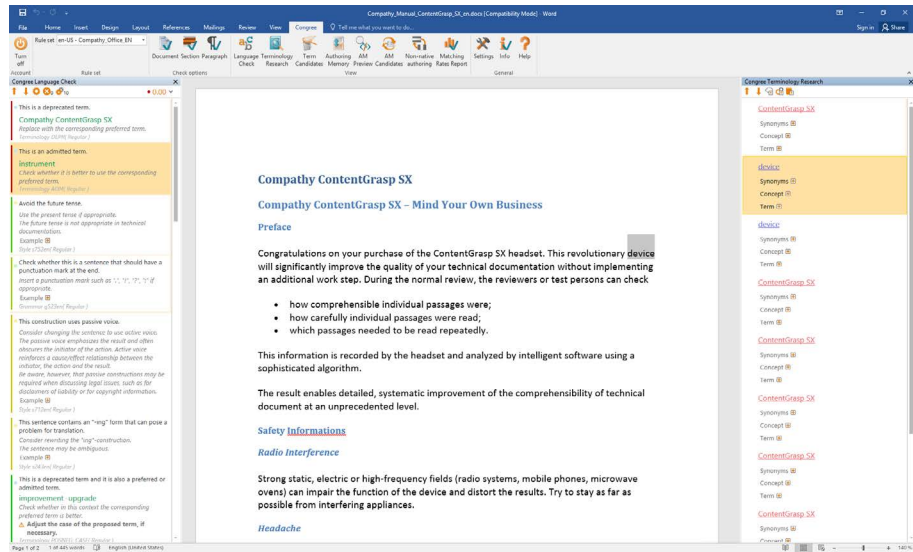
Compathy_Manual_ContentGrasp_SX_en.docx [Compatibility Mode] - Word

File Home Insert Design Layout References Mailings Review View Congree Tell me what you want to do...

Sign in Share

Turn off
Rule set en-US - Compathy_Office_EN
Document Section Paragraph
Language Check
Terminology Research
Term Candidates
Authoring Memory
AM Preview
AM Candidates
Non-native authoring
Matching Rates
Report
Settings Info Help
Account Rule set Check options View General

Congree Language Check

This is a deprecated term.
Compathy ContentGrasp SX
Replace with the corresponding preferred term.

This is an admitted term.
instrument
Check whether it is better to use the corresponding preferred term.

Avoid the future tense.
Use the present tense if appropriate.
The future tense is not appropriate in technical documentation.
Example

Check whether this is a sentence that should have a punctuation mark at the end.
Insert a punctuation mark such as ':', '!', '?', '.' if appropriate.
Example

This construction uses passive voice.
Consider changing the sentence to use active voice. The passive voice emphasizes the result and often obscures the initiator of the action. Active voice reinforces a cause/effect relationship between the initiator, the action and the result.
Be aware, however, that passive constructions may be required when discussing legal issues, such as for disclaimers of liability or for copyright information.
Example

This sentence contains an "-ing" form that can pose a problem for translation.
Consider rewriting the "ing"-construction.
The sentence may be ambiguous.
Example

This is a deprecated term and it is also a preferred or admitted term.
improvement - upgrade
Check whether in this context the corresponding preferred term is better.
Adjust the case of the proposed term, if necessary.

Compathy ContentGrasp SX

Compathy ContentGrasp SX – Mind Your Own Business

Preface

Congratulations on your purchase of the ContentGrasp SX headset. This revolutionary device will significantly improve the quality of your technical documentation without implementing an additional work step. During the normal review, the reviewers or test persons can check

• how comprehensible individual passages were;
• how carefully individual passages were read;
• which passages needed to be read repeatedly.

This information is recorded by the headset and analyzed by intelligent software using a sophisticated algorithm.

The result enables detailed, systematic improvement of the comprehensibility of technical document at an unprecedented level.

Safety Informations

Radio Interference

Strong static, electric or high-frequency fields (radio systems, mobile phones, microwave ovens) can impair the function of the device and distort the results. Try to stay as far as possible from interfering appliances.

Headache

Congree Terminology Research

ContentGrasp SX
Synonyms
Concept
Term

device
Synonyms
Concept
Term

device
Synonyms
Concept
Term

ContentGrasp SX
Synonyms
Concept
Term

ContentGrasp SX
Synonyms
Concept
Term

ContentGrasp SX
Synonyms
Concept
Term

ContentGrasp SX
Synonyms
Concept
Term

ContentGrasp SX
Synonyms
Concept

Page 1 of 2 1 of 441 words English (United States) 140 %